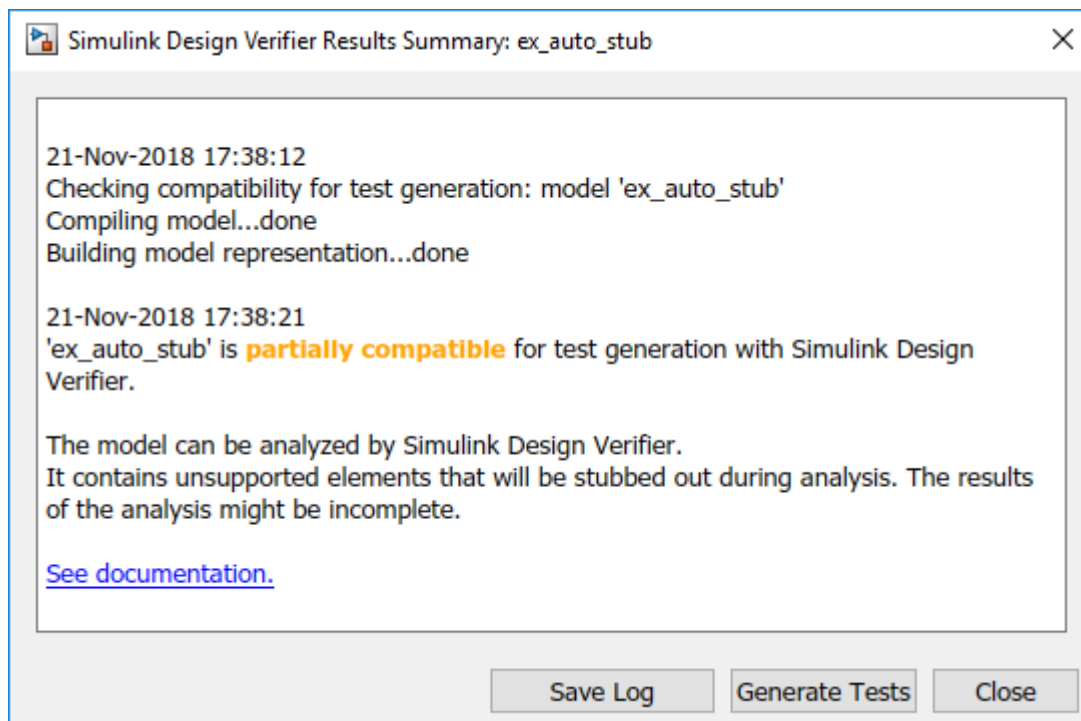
Simulink Design Verifier Results Summary: ex_auto_stub

×

21-Nov-2018 17:38:12
Checking compatibility for test generation: model 'ex_auto_stub'
Compiling model...done
Building model representation...done

21-Nov-2018 17:38:21
'ex_auto_stub' is partially compatible for test generation with Simulink Design Verifier.

The model can be analyzed by Simulink Design Verifier.
It contains unsupported elements that will be stubbed out during analysis. The results of the analysis might be incomplete.

See documentation.

Save Log

Generate Tests

Close